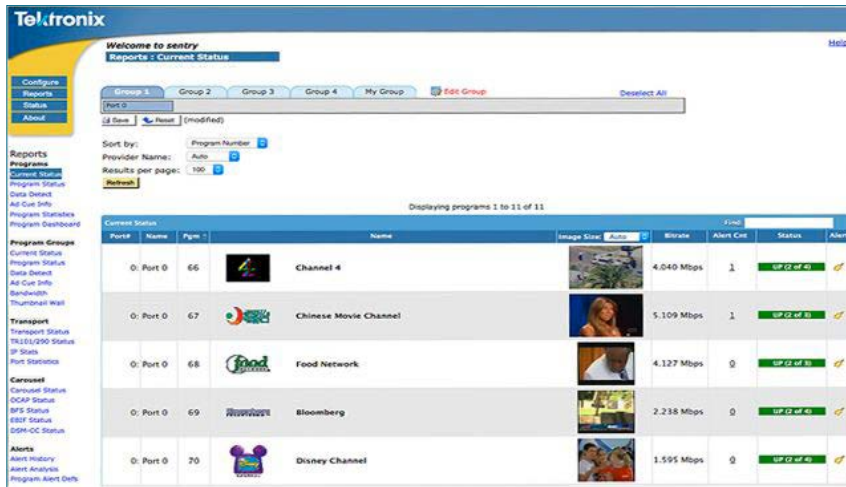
Tektronix

Welcome to sentry
Reports : Current Status

Help

Configure
Reports
Status
About

Reports
Programs
Current Status
Program Status
Data Detect
Ad Cue Info
Program Statistics
Program Dashboard

Program Groups
Current Status
Program Status
Data Detect
Ad Cue Info
Bandwidth
Thumbnail Wall

Transport
Transport Status
TR101/290 Status
IP Stats
Port Statistics

Carousel
Carousel Status
OCAP Status
BFS Status
EBIF Status
DSM-CC Status

Alerts
Alert History
Alert Analysis
Program Alert Defs

Group 1 | Group 2 | Group 3 | Group 4 | My Group | Edit Group | Deselect All

Port 0

Save | Reset | (modified)

Sort by: Program Number
Provider Name: Auto
Results per page: 100
Refresh

Displaying programs 1 to 11 of 11

Current Status | Find:

| Port# | Name | Pgm | | Name | Image Size: Auto | Bitrate | Alert Cnt | Status | Aler |
|---|---|---|---|---|---|---|---|---|---|
| 0: Port 0 | | 66 | | Channel 4 | | 4.040 Mbps | 1 | UP (2 of 4) | |
| 0: Port 0 | | 67 | | Chinese Movie Channel | | 5.109 Mbps | 1 | UP (2 of 3) | |
| 0: Port 0 | | 68 | food | Food Network | | 4.127 Mbps | 0 | UP (2 of 3) | |
| 0: Port 0 | | 69 | Bloomberg | Bloomberg | | 2.238 Mbps | 0 | UP (2 of 4) | |
| 0: Port 0 | | 70 | | Disney Channel | | 1.595 Mbps | 0 | UP (2 of 4) | |